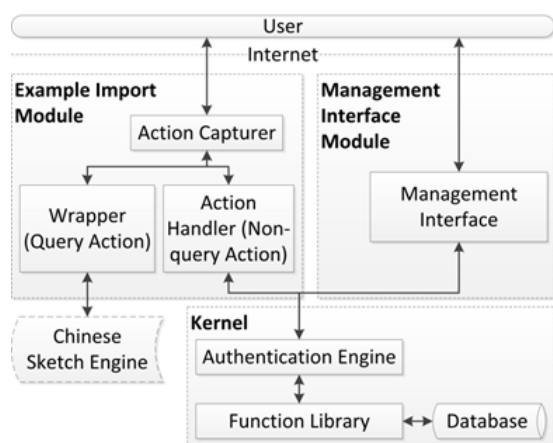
User

Internet

Example Import Module

Action Capturer

Wrapper (Query Action)

Action Handler (Non-query Action)

Management Interface Module

Management Interface

Chinese Sketch Engine

Kernel

Authentication Engine

Function Library

Database